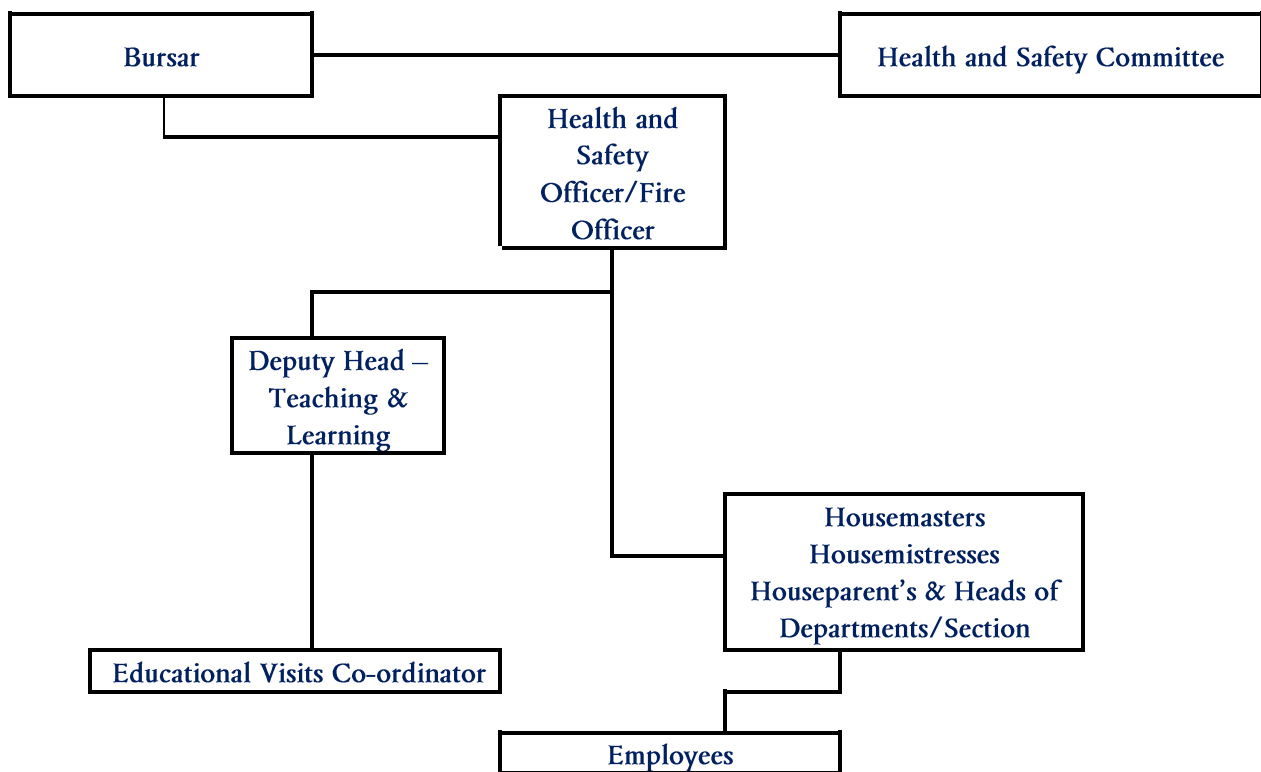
Bursar

Health and Safety Committee

Health and Safety Officer/Fire Officer

Deputy Head – Teaching & Learning

Housemasters Housemistresses Houseparent's & Heads of Departments/Section

Educational Visits Co-ordinator

Employees